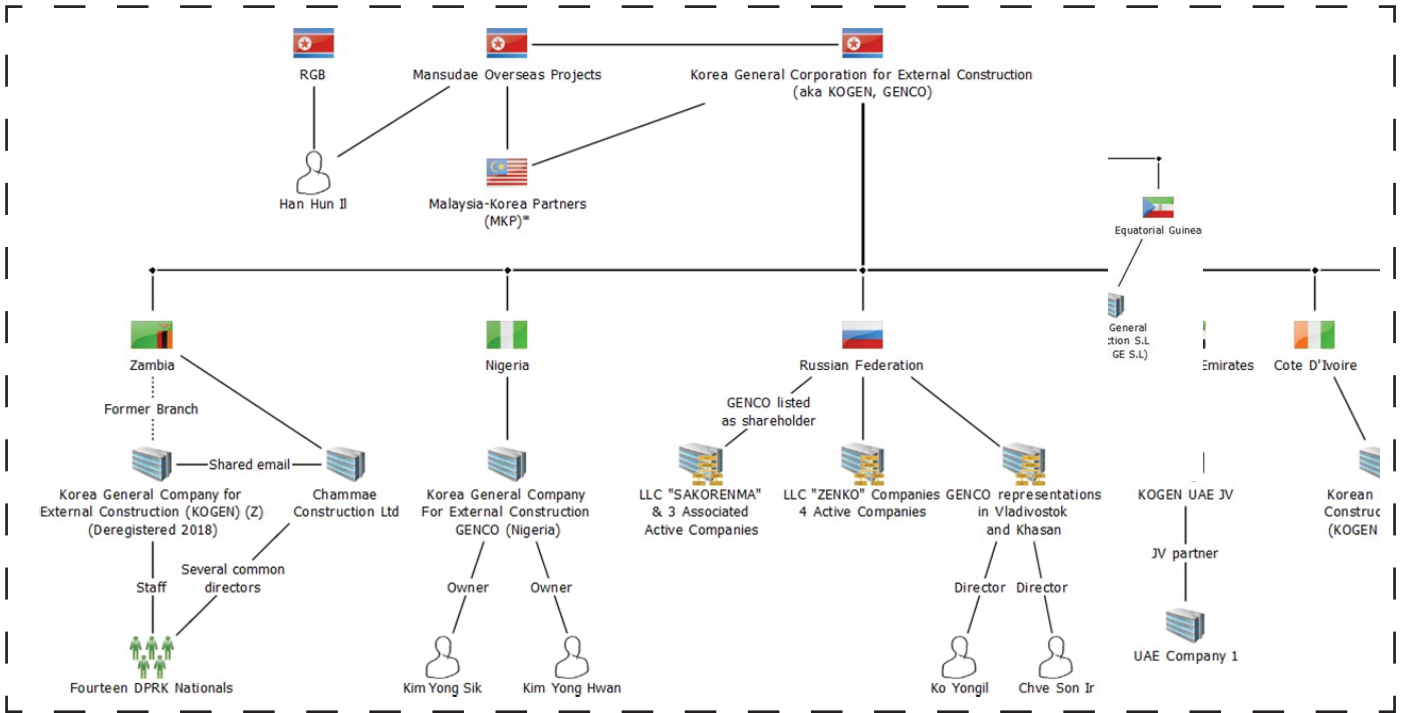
RGB

Mansudae Overseas Projects

Korea General Corporation for External Construction (aka KOGEN, GENCO)

Han Hun Il

Malaysia-Korea Partners (MKP)*

Equatorial Guinea

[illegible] General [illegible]ction S.L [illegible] GE S.L)

Zambia

Former Branch

Nigeria

Russian Federation

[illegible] Emirates

Cote D'Ivoire

GENCO listed as shareholder

Shared email

Korea General Company for External Construction (KOGEN) (Z) (Deregistered 2018)

Chammae Construction Ltd

Korea General Company For External Construction GENCO (Nigeria)

LLC "SAKORENMA" & 3 Associated Active Companies

LLC "ZENKO" Companies 4 Active Companies

GENCO representations in Vladivostok and Khasan

KOGEN UAE JV

Korean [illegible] Constru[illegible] (KOGEN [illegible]

Staff

Several common directors

Owner

Owner

Director

Director

JV partner

Fourteen DPRK Nationals

Kim Yong Sik

Kim Yong Hwan

Ko Yongil

Chve Son Ir

UAE Company 1